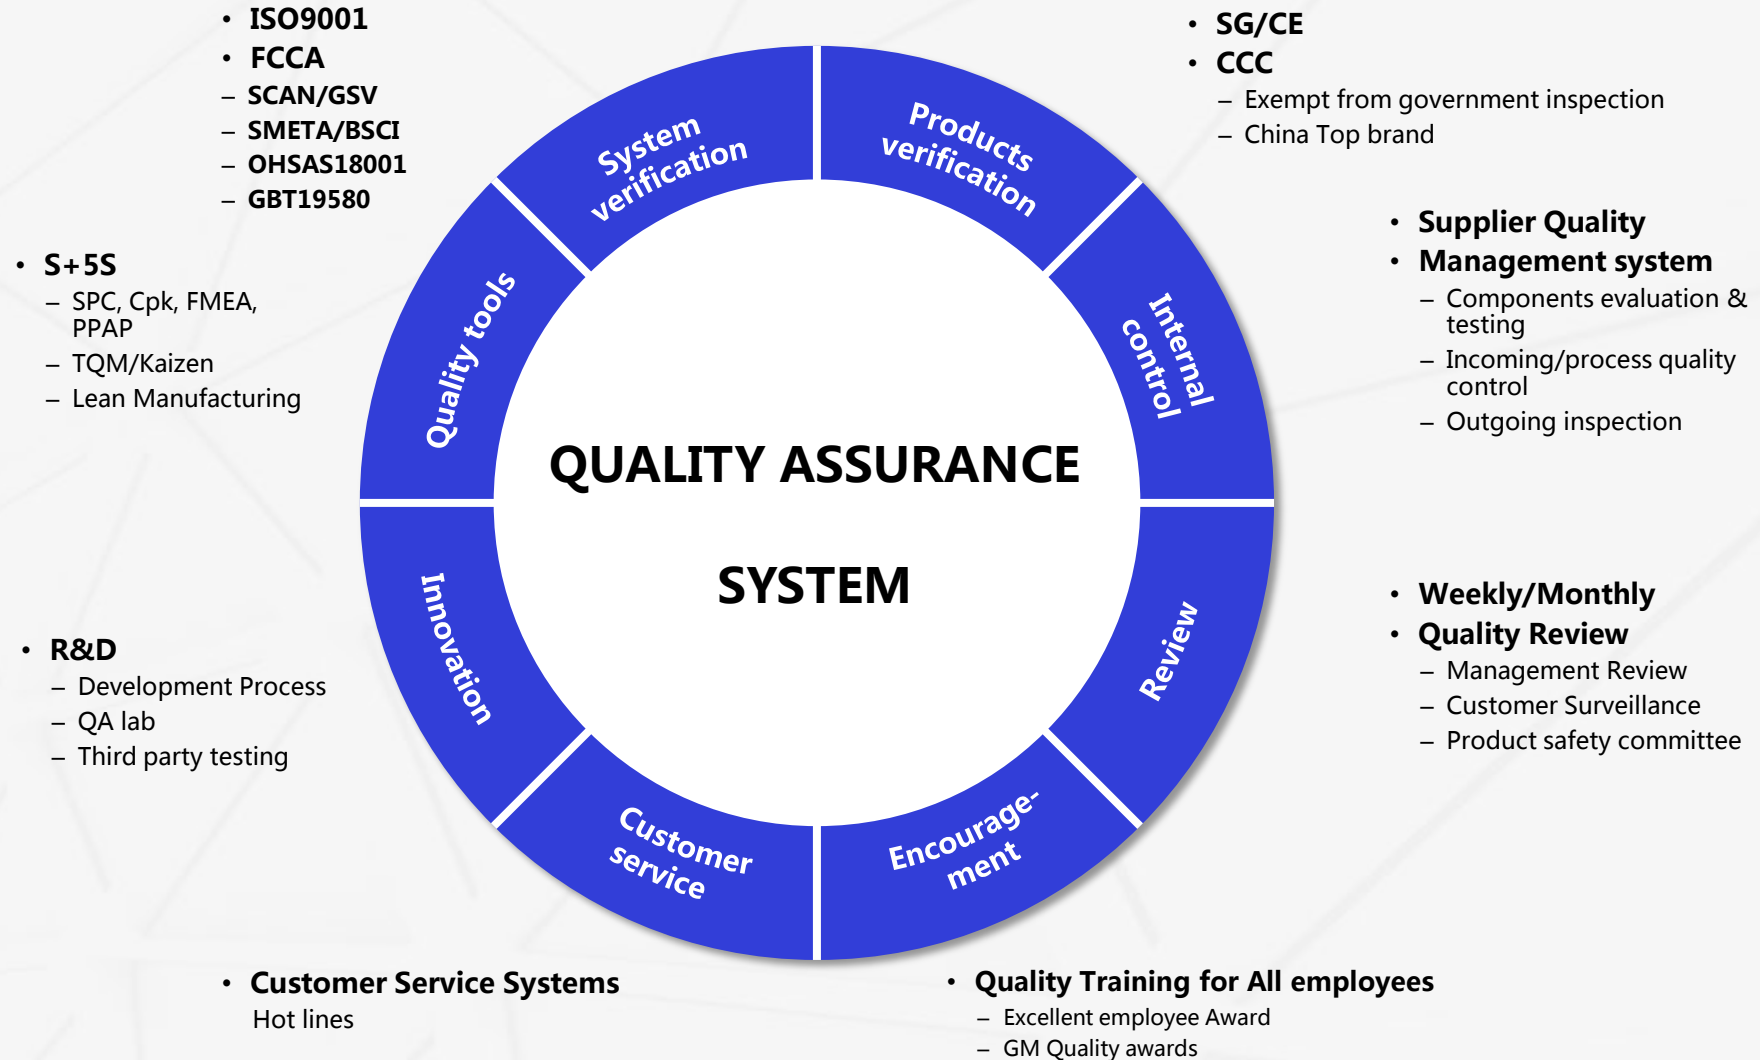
• ISO9001
• FCCA
– SCAN/GSV
– SMETA/BSCI
– OHSAS18001
– GBT19580

• SG/CE
• CCC
– Exempt from government inspection
– China Top brand

• S+5S
– SPC, Cpk, FMEA, PPAP
– TQM/Kaizen
– Lean Manufacturing

• Supplier Quality
• Management system
– Components evaluation & testing
– Incoming/process quality control
– Outgoing inspection

System verification

Products verification

Quality tools

Internal control

QUALITY ASSURANCE

SYSTEM

Innovation

Review

Customer service

Encourage-ment

• R&D
– Development Process
– QA lab
– Third party testing

• Weekly/Monthly
• Quality Review
– Management Review
– Customer Surveillance
– Product safety committee

• Customer Service Systems
Hot lines

• Quality Training for All employees
– Excellent employee Award
– GM Quality awards